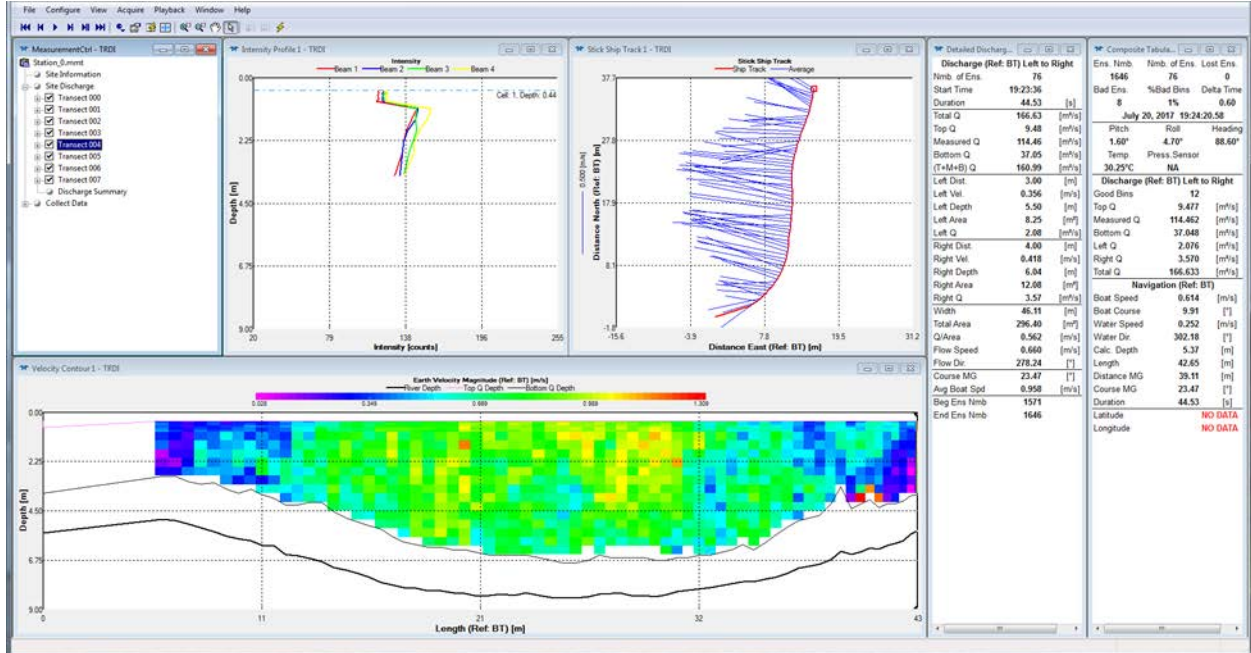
File Configure View Acquire Playback Window Help

MeasurementCtrl - TRDI

Station_0.mmt
Site Information
Site Discharge
Transect 000
Transect 001
Transect 002
Transect 003
Transect 004
Transect 005
Transect 006
Transect 007
Discharge Summary
Collect Data

Intensity Profile 1 - TRDI

Intensity
Beam 1 Beam 2 Beam 3 Beam 4

Cell: 1, Depth: 0.44

0.00
2.25
4.50
6.75
9.00
Depth [m]
20 79 138 196 255
Intensity [counts]

Stick Ship Track 1 - TRDI

Stick Ship Track
Ship Track Average

37.7
27.8
17.9
8.1
-1.8
0.500 [m/s]
Distance North (Ref: BT) [m]
-15.6 -3.9 7.8 19.5 31.2
Distance East (Ref: BT) [m]

Detailed Discharg...

Discharge (Ref: BT) Left to Right

| | | |
|---|---|---|
| Nmb. of Ens. | 76 | |
| Start Time | 19:23:36 | |
| Duration | 44.53 | [s] |
| Total Q | 166.63 | [m³/s] |
| Top Q | 9.48 | [m³/s] |
| Measured Q | 114.46 | [m³/s] |
| Bottom Q | 37.05 | [m³/s] |
| (T+M+B) Q | 160.99 | [m³/s] |
| Left Dist. | 3.00 | [m] |
| Left Vel. | 0.356 | [m/s] |
| Left Depth | 5.50 | [m] |
| Left Area | 8.25 | [m²] |
| Left Q | 2.08 | [m³/s] |
| Right Dist. | 4.00 | [m] |
| Right Vel. | 0.418 | [m/s] |
| Right Depth | 6.04 | [m] |
| Right Area | 12.08 | [m²] |
| Right Q | 3.57 | [m³/s] |
| Width | 46.11 | [m] |
| Total Area | 296.40 | [m²] |
| Q/Area | 0.562 | [m/s] |
| Flow Speed | 0.660 | [m/s] |
| Flow Dir. | 278.24 | [°] |
| Course MG | 23.47 | [°] |
| Avg Boat Spd | 0.958 | [m/s] |
| Beg Ens Nmb | 1571 | |
| End Ens Nmb | 1646 | |

Composite Tabula...

| Ens. Nmb. | Nmb. of Ens. | Lost Ens. |
|---|---|---|
| 1646 | 76 | 0 |
| Bad Ens. | %Bad Bins | Delta Time |
| 8 | 1% | 0.60 |

July 20, 2017 19:24:20.58

| Pitch | Roll | Heading |
|---|---|---|
| 1.60° | 4.70° | 88.60° |
| Temp | Press.Sensor | |
| 30.25°C | NA | |

Discharge (Ref: BT) Left to Right

| | | |
|---|---|---|
| Good Bins | 12 | |
| Top Q | 9.477 | [m³/s] |
| Measured Q | 114.462 | [m³/s] |
| Bottom Q | 37.048 | [m³/s] |
| Left Q | 2.076 | [m³/s] |
| Right Q | 3.570 | [m³/s] |
| Total Q | 166.633 | [m³/s] |

Navigation (Ref: BT)

| | | |
|---|---|---|
| Boat Speed | 0.614 | [m/s] |
| Boat Course | 9.91 | [°] |
| Water Speed | 0.252 | [m/s] |
| Water Dir. | 302.18 | [°] |
| Calc. Depth | 5.37 | [m] |
| Length | 42.65 | [m] |
| Distance MG | 39.11 | [m] |
| Course MG | 23.47 | [°] |
| Duration | 44.53 | [s] |
| Latitude | NO DATA | |
| Longitude | NO DATA | |

Velocity Contour 1 - TRDI

Earth Velocity Magnitude (Ref: BT) [m/s]
River Depth Top Q Depth Bottom Q Depth
0.028 0.349 0.669 0.989 1.309

0.00
2.25
4.50
6.75
9.00
Depth [m]
0 11 21 32 43
Length (Ref: BT) [m]